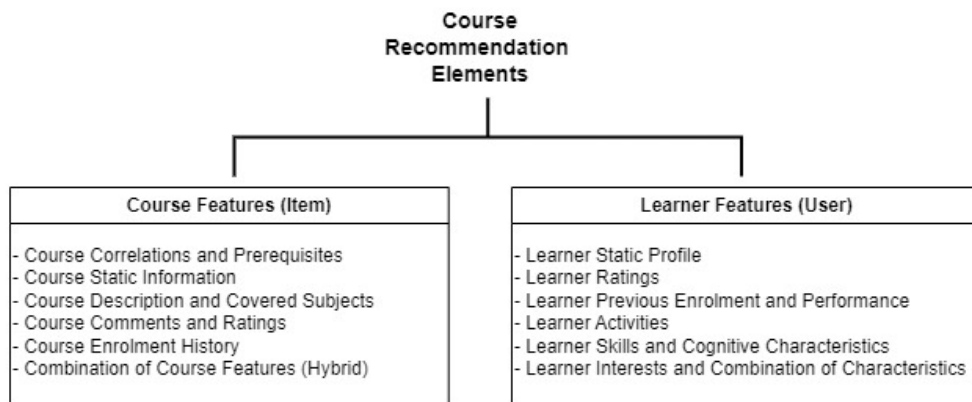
Course Recommendation Elements

Course Features (Item)

- Course Correlations and Prerequisites
- Course Static Information
- Course Description and Covered Subjects
- Course Comments and Ratings
- Course Enrolment History
- Combination of Course Features (Hybrid)

Learner Features (User)

- Learner Static Profile
- Learner Ratings
- Learner Previous Enrolment and Performance
- Learner Activities
- Learner Skills and Cognitive Characteristics
- Learner Interests and Combination of Characteristics